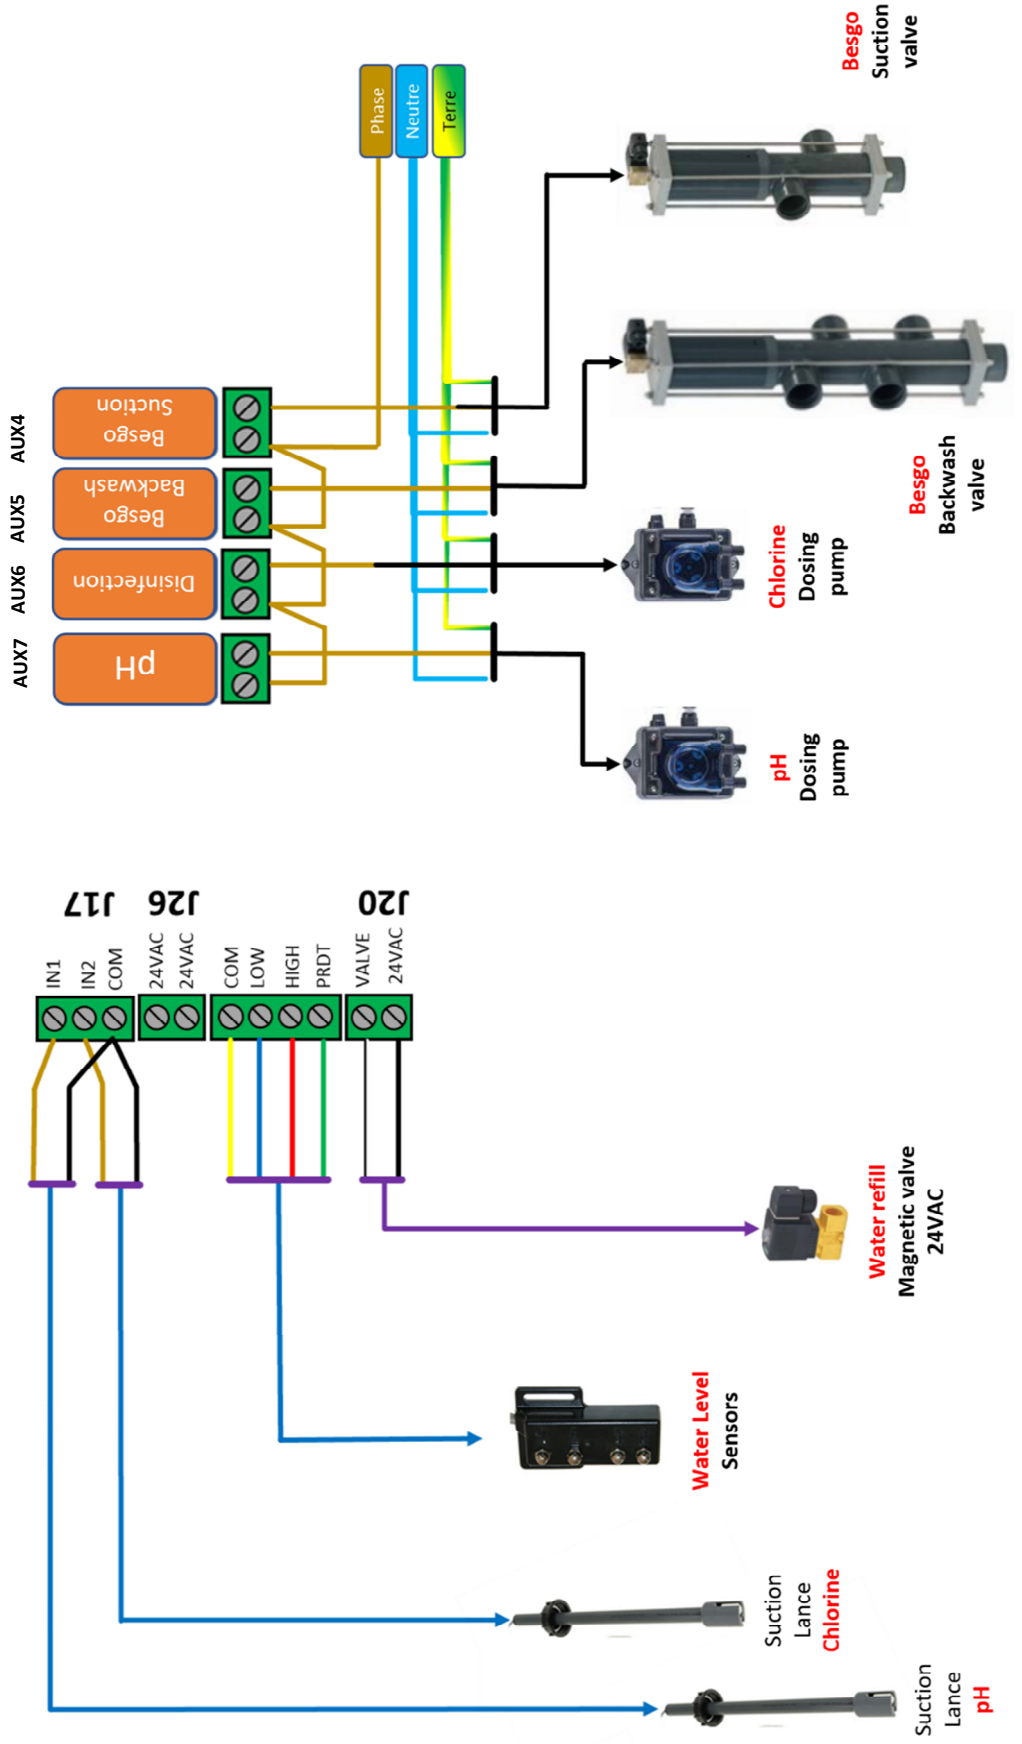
Phase
Neutre
Terre

AUX4
Besgo Suction
AUX5
Besgo Backwash
AUX6
Disinfection
AUX7
pH

Besgo Suction valve

Besgo Backwash valve

Chlorine Dosing pump

pH Dosing pump

J17
IN1
IN2
COM
J26
24VAC
24VAC
COM
LOW
HIGH
PRDT
J20
VALVE
24VAC

Water refill Magnetic valve 24VAC

Water Level Sensors

Suction Lance Chlorine

Suction Lance pH